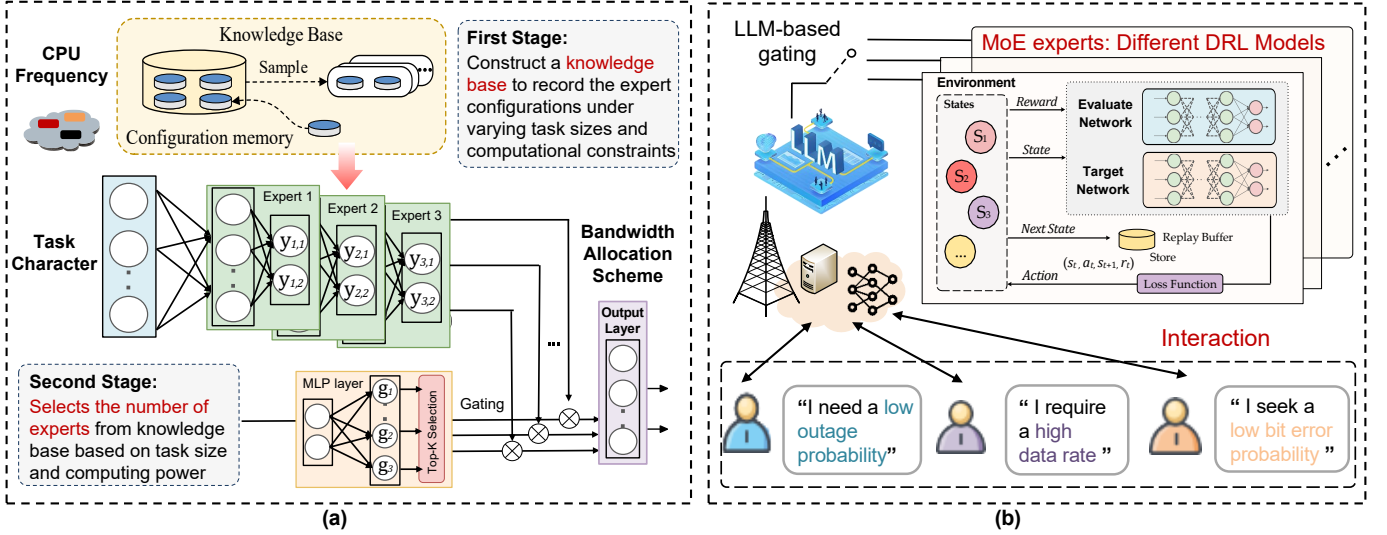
CPU Frequency

Knowledge Base

Sample

Configuration memory

First Stage: Construct a knowledge base to record the expert configurations under varying task sizes and computational constraints

Task Character

Expert 1

Expert 2

Expert 3

$y_{1,1}$

$y_{1,2}$

$y_{2,1}$

$y_{2,2}$

$y_{3,1}$

$y_{3,2}$

Bandwidth Allocation Scheme

Output Layer

Second Stage: Selects the number of experts from knowledge base based on task size and computing power

MLP layer

$g_1$

$g_2$

$g_3$

Top-K Selection

Gating

(a)

LLM-based gating

MoE experts: Different DRL Models

Environment

States

$S_1$

$S_2$

$S_3$

...

Reward

State

Evaluate Network

Target Network

Next State

Replay Buffer

Store

$(s_t, a_t, s_{t+1}, r_t)$

Action

Loss Function

LLM

Interaction

"I need a low outage probability"

" I require a high data rate "

" I seek a low bit error probability "

(b)